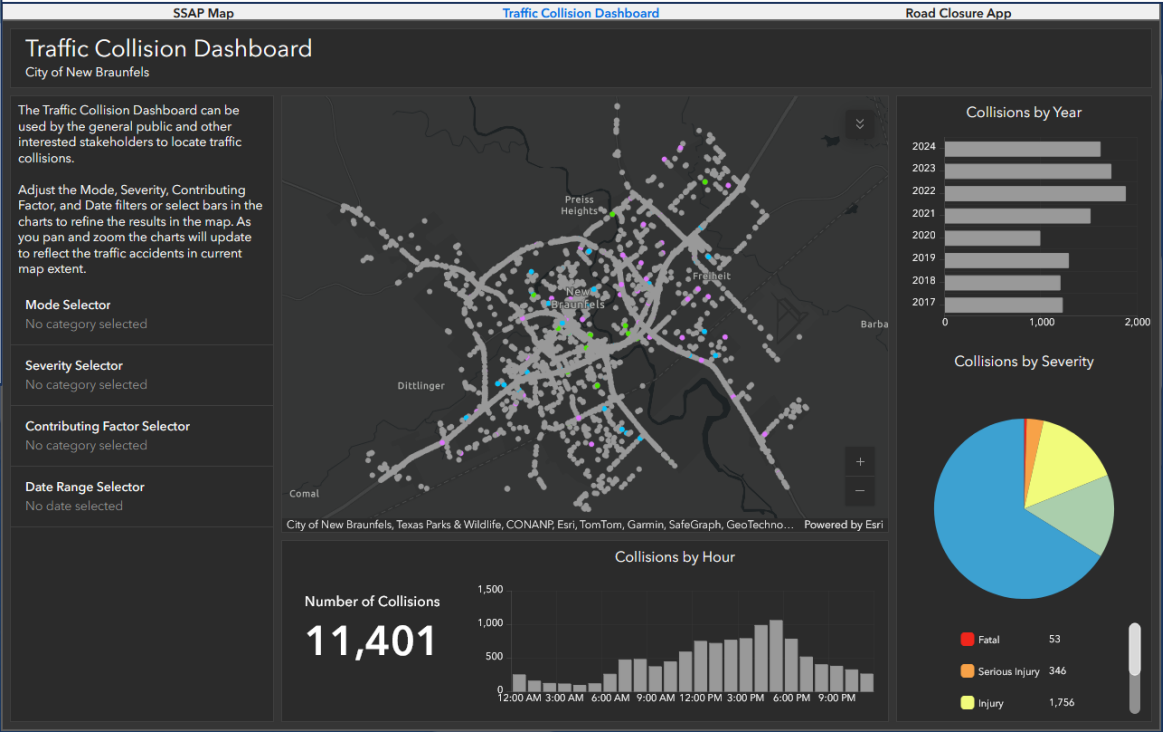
SSAP Map
Traffic Collision Dashboard
Road Closure App

Traffic Collision Dashboard
City of New Braunfels

The Traffic Collision Dashboard can be used by the general public and other interested stakeholders to locate traffic collisions.

Adjust the Mode, Severity, Contributing Factor, and Date filters or select bars in the charts to refine the results in the map. As you pan and zoom the charts will update to reflect the traffic accidents in current map extent.

Mode Selector
No category selected

Severity Selector
No category selected

Contributing Factor Selector
No category selected

Date Range Selector
No date selected

Preiss Heights
New Braunfels
Freiheit
Barba
Dittlinger
Comal
City of New Braunfels, Texas Parks & Wildlife, CONANP, Esri, TomTom, Garmin, SafeGraph, GeoTechno...
Powered by Esri

Collisions by Year
2024
2023
2022
2021
2020
2019
2018
2017
0
1,000
2,000

Collisions by Severity

| | |
|---|---|
| Fatal | 53 |
| Serious Injury | 346 |
| Injury | 1,756 |

Number of Collisions
11,401

Collisions by Hour
1,500
1,000
500
0
12:00 AM
3:00 AM
6:00 AM
9:00 AM
12:00 PM
3:00 PM
6:00 PM
9:00 PM